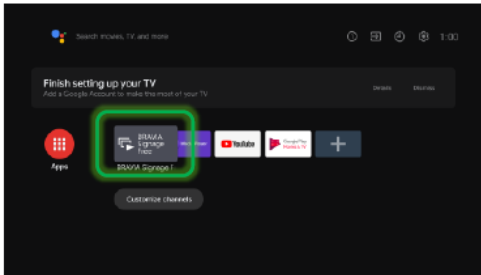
Search movies, TV and more

1:00

Finish setting up your TV

Add a Google Account to make the most of your TV

Details

Dismiss

Apps

BRAVIA Signage Free

BRAVIA Signage F

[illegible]

YouTube

Google Play Movies & TV

Customize channels